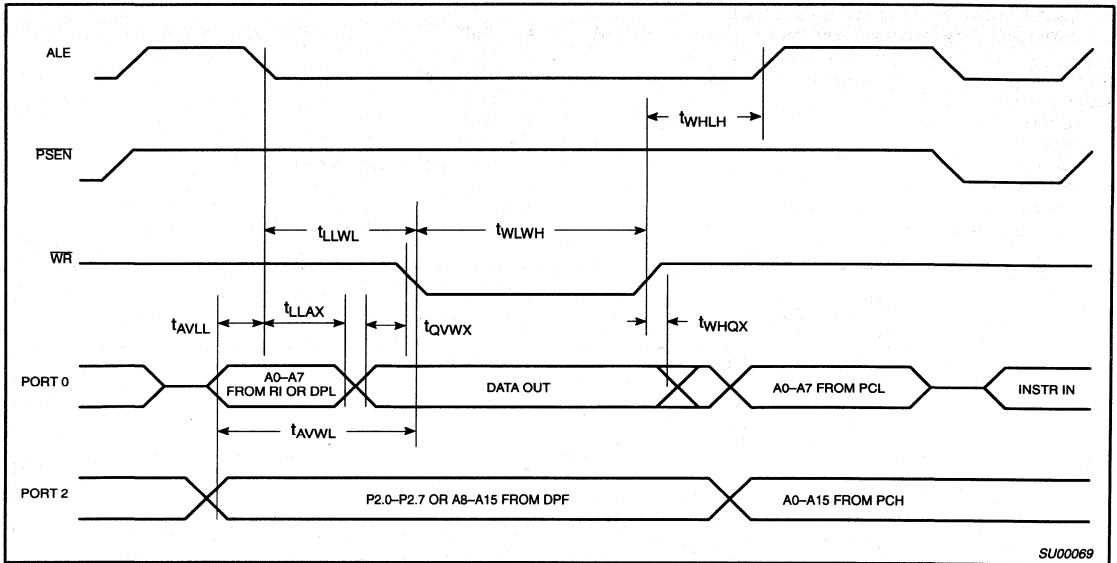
ALE

$t_{WHLH}$

$\overline{PSEN}$

$t_{LLWL}$

$t_{WLWH}$

$\overline{WR}$

$t_{AVLL}$

$t_{LLAX}$

$t_{QVWX}$

$t_{WHQX}$

PORT 0

A0–A7 FROM RI OR DPL

DATA OUT

A0–A7 FROM PCL

INSTR IN

$t_{AVWL}$

PORT 2

P2.0–P2.7 OR A8–A15 FROM DPF

A0–A15 FROM PCH

SU00069